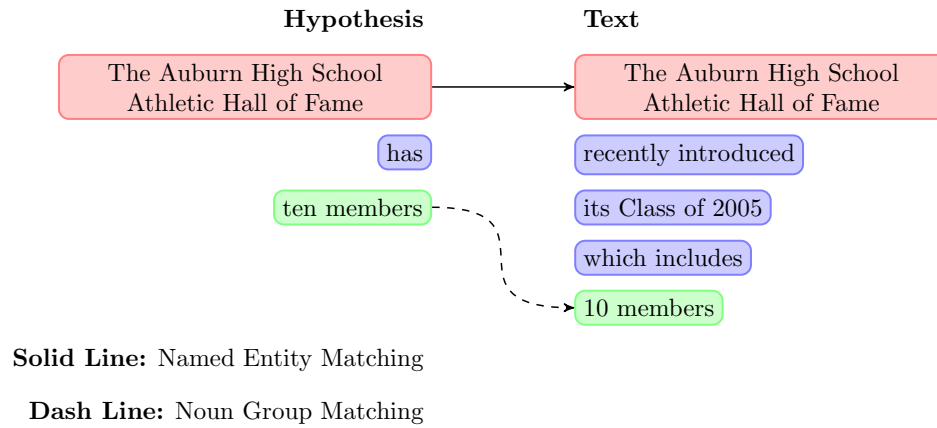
**Hypothesis**

**Text**

The Auburn High School Athletic Hall of Fame

The Auburn High School Athletic Hall of Fame

has

recently introduced

ten members

its Class of 2005

which includes

10 members

**Solid Line:** Named Entity Matching

**Dash Line:** Noun Group Matching